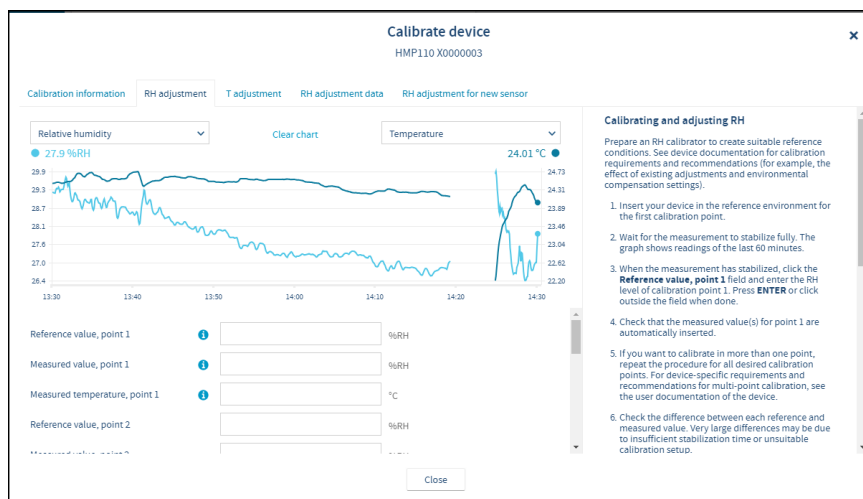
Calibrate device
HMP110 X0000003

×

Calibration information | RH adjustment | T adjustment | RH adjustment data | RH adjustment for new sensor

Relative humidity
Clear chart
Temperature

27.9 %RH
24.01 °C

29.9
29.3
28.7
28.1
27.6
27.0
26.4

24.73
24.31
23.89
23.46
23.04
22.62
22.20

13:30 13:40 13:50 14:00 14:10 14:20 14:30

Reference value, point 1 %RH
Measured value, point 1 %RH
Measured temperature, point 1 °C
Reference value, point 2 %RH
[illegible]

Calibrating and adjusting RH

Prepare an RH calibrator to create suitable reference conditions. See device documentation for calibration requirements and recommendations (for example, the effect of existing adjustments and environmental compensation settings).

1. Insert your device in the reference environment for the first calibration point.

2. Wait for the measurement to stabilize fully. The graph shows readings of the last 60 minutes.

3. When the measurement has stabilized, click the **Reference value, point 1** field and enter the RH level of calibration point 1. Press **ENTER** or click outside the field when done.

4. Check that the measured value(s) for point 1 are automatically inserted.

5. If you want to calibrate in more than one point, repeat the procedure for all desired calibration points. For device-specific requirements and recommendations for multi-point calibration, see the user documentation of the device.

6. Check the difference between each reference and measured value. Very large differences may be due to insufficient stabilization time or unsuitable calibration setup.

Close